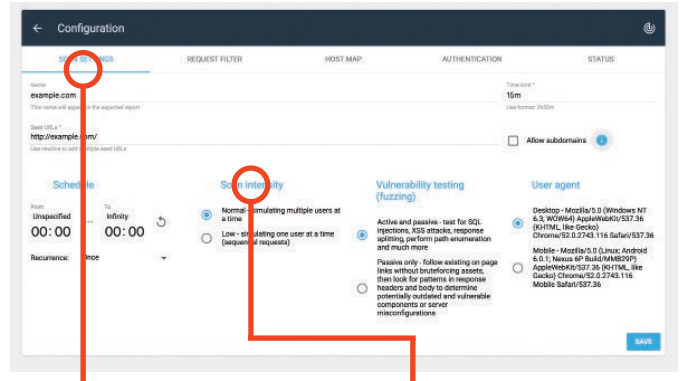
← Configuration

SCAN SETTINGS REQUEST FILTER HOST MAP AUTHENTICATION STATUS

Name
example.com
This name will appear in the exported report

Time limit *
16m
Use format: 3h50m

Seed URLs *
http://example.com/
Use newline to add multiple seed URLs

Allow subdomains

Schedule
From
Unspecified
00:00
—
To
Infinity
00:00
Recurrence: Once

Scan intensity
Normal - simulating multiple users at a time
Low - simulating one user at a time (sequential requests)

Vulnerability testing (fuzzing)
Active and passive - test for SQL injections, XSS attacks, response splitting, perform path enumeration and much more
Passive only - follow existing on page links without bruteforcing assets, then look for patterns in response headers and body to determine potentially outdated and vulnerable components or server misconfigurations

User agent
Desktop - Mozilla/5.0 (Windows NT 6.3; WOW64) AppleWebKit/537.36 (KHTML, like Gecko) Chrome/52.0.2743.116 Safari/537.36
Mobile - Mozilla/5.0 (Linux; Android 6.0.1; Nexus 6P Build/MMB29P) AppleWebKit/537.36 (KHTML, like Gecko) Chrome/52.0.2743.116 Mobile Safari/537.36

SAVE